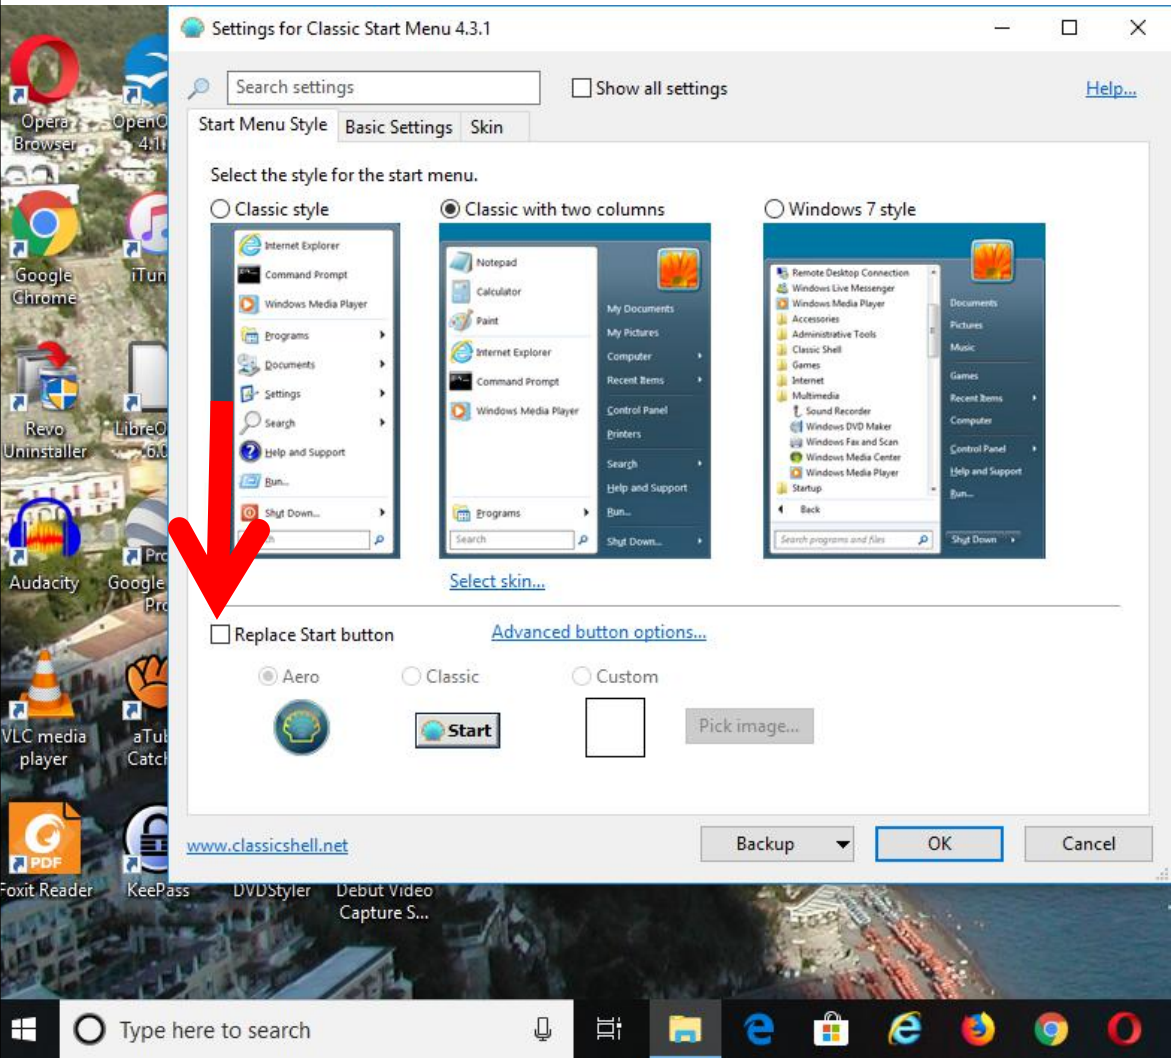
Opera Browser
OpenO 4.1
Google Chrome
iTun
Revo Uninstaller
LibreO 6.0
Audacity
Google Pro
VLC media player
aTub Catch
Foxit Reader
KeePass
DVDStyler
Debut Video Capture S...

Settings for Classic Start Menu 4.3.1

Search settings
Show all settings
Help...

Start Menu Style | Basic Settings | Skin

Select the style for the start menu.

Classic style
Classic with two columns
Windows 7 style

Internet Explorer
Command Prompt
Windows Media Player
Programs
Documents
Settings
Search
Help and Support
Run...
Shut Down...

Notepad
Calculator
Paint
Internet Explorer
Command Prompt
Windows Media Player
Programs
Search
My Documents
My Pictures
Computer
Recent Items
Control Panel
Printers
Search
Help and Support
Run...
Shut Down...

Remote Desktop Connection
Windows Live Messenger
Windows Media Player
Accessories
Administrative Tools
Classic Shell
Games
Internet
Multimedia
Sound Recorder
Windows DVD Maker
Windows Fax and Scan
Windows Media Center
Windows Media Player
Startup
Back
Search programs and files
Documents
Pictures
Music
Games
Recent Items
Computer
Control Panel
Help and Support
Run...
Shut Down

Select skin...

Replace Start button
Advanced button options...

Aero
Classic
Custom
Start
Pick image...

www.classicshell.net
Backup
OK
Cancel

Type here to search